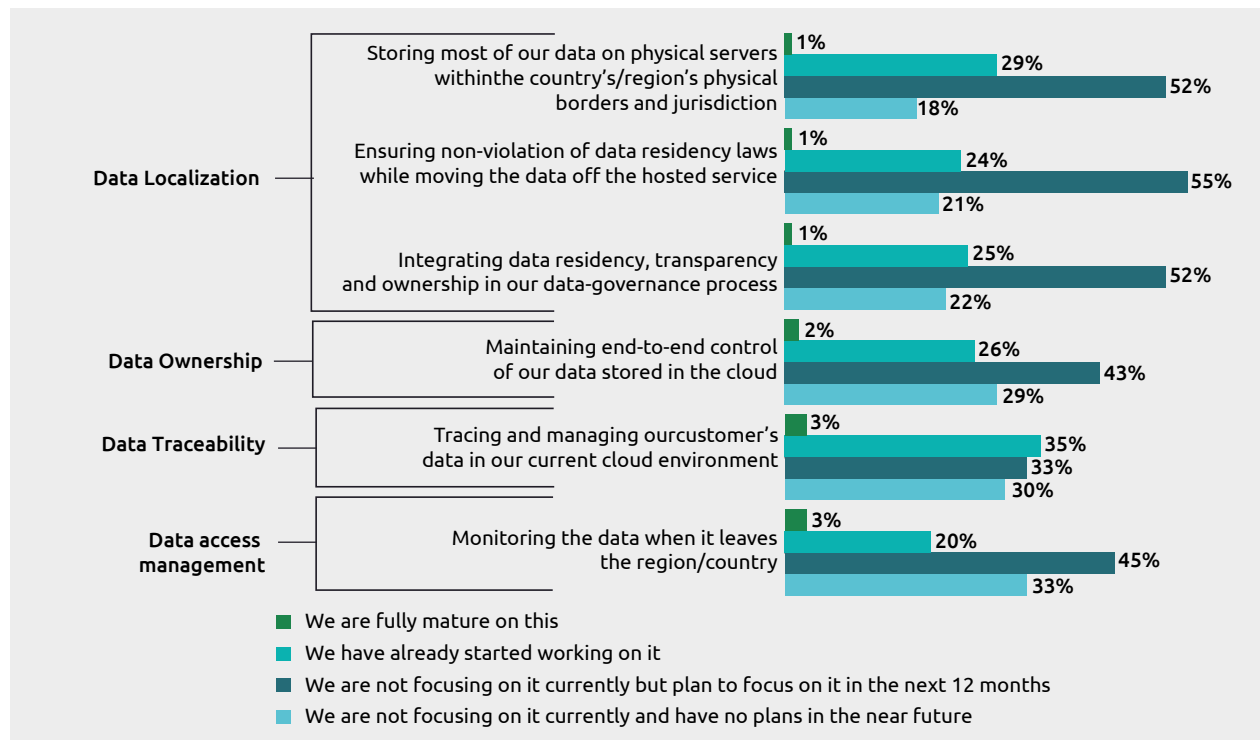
Data Localization

Storing most of our data on physical servers withinthe country's/region's physical borders and jurisdiction

1%
29%
52%
18%

Ensuring non-violation of data residency laws while moving the data off the hosted service

1%
24%
55%
21%

Integrating data residency, transparency and ownership in our data-governance process

1%
25%
52%
22%

Data Ownership

Maintaining end-to-end control of our data stored in the cloud

2%
26%
43%
29%

Data Traceability

Tracing and managing ourcustomer's data in our current cloud environment

3%
35%
33%
30%

Data access management

Monitoring the data when it leaves the region/country

3%
20%
45%
33%

We are fully mature on this
We have already started working on it
We are not focusing on it currently but plan to focus on it in the next 12 months
We are not focusing on it currently and have no plans in the near future